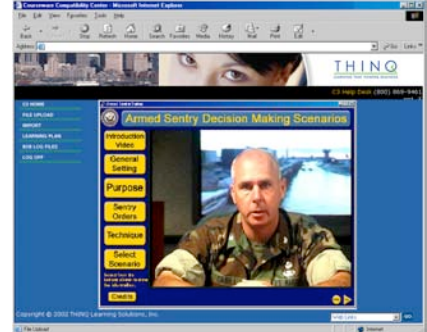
Courseware Compatibility Center - Microsoft Internet Explorer

File Edit View Favorites Tools Help

Back Stop Refresh Home Search Favorites Media History Mail Print Edit

Address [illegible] Go Links

THINQ

CS Help Desk (800) 869-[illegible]

CS HOME
FILE UPLOAD
IMPORT
LEARNING PLAN
WEB LOG FILES
LOG OFF

Armed Sentry Decision Making Scenarios

Introduction Video

General Setting

Purpose

Sentry Orders

Technique

Select Scenario

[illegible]

Credits

Copyright © 2002 THINQ Learning Solutions, Inc.

File Upload

Internet